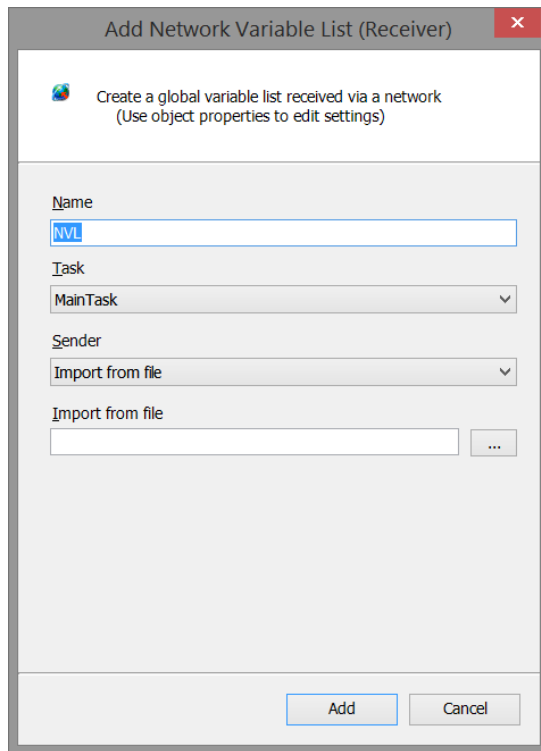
Add Network Variable List (Receiver)

Create a global variable list received via a network
(Use object properties to edit settings)

Name

NVL

Task

MainTask

Sender

Import from file

Import from file

...

Add

Cancel